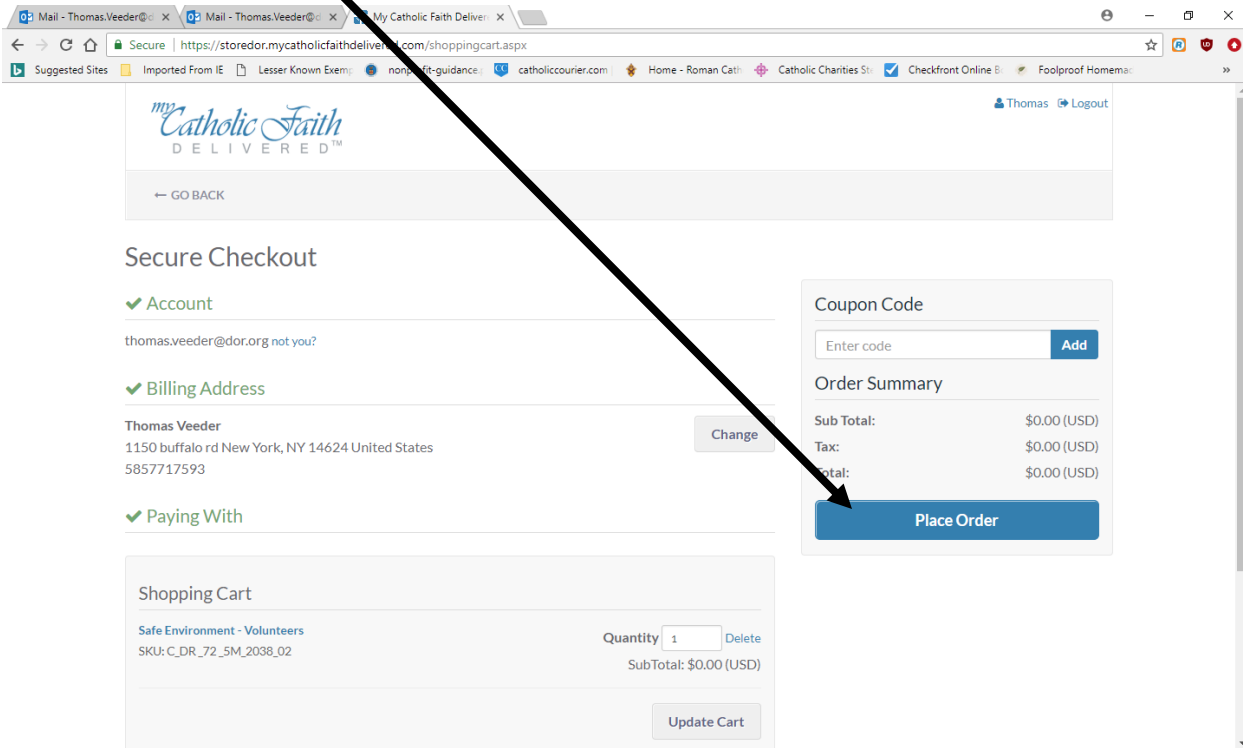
Mail - Thomas.Veeder@c ×
Mail - Thomas.Veeder@c ×
My Catholic Faith Deliver ×

Secure | https://storedor.mycatholicfaithdeliver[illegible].com/shoppingcart.aspx

Suggested Sites | Imported From IE | Lesser Known Exemp | non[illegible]fit-guidance. | catholiccourier.com | Home - Roman Cath | Catholic Charities St | Checkfront Online B | Foolproof Homemac | »

my Catholic Faith DELIVERED™

Thomas Logout

← GO BACK

Secure Checkout

Account

thomas.veeder@dor.org not you?

Billing Address

Thomas Veeder
1150 buffalo rd New York, NY 14624 United States
5857717593

Change

Paying With

Shopping Cart

Safe Environment - Volunteers
SKU: C_DR_72_5M_2038_02

Quantity 1 Delete
SubTotal: $0.00 (USD)

Update Cart

Coupon Code

Enter code
Add

Order Summary

| | |
|---|---|
| Sub Total: | $0.00 (USD) |
| Tax: | $0.00 (USD) |
| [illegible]otal: | $0.00 (USD) |

Place Order